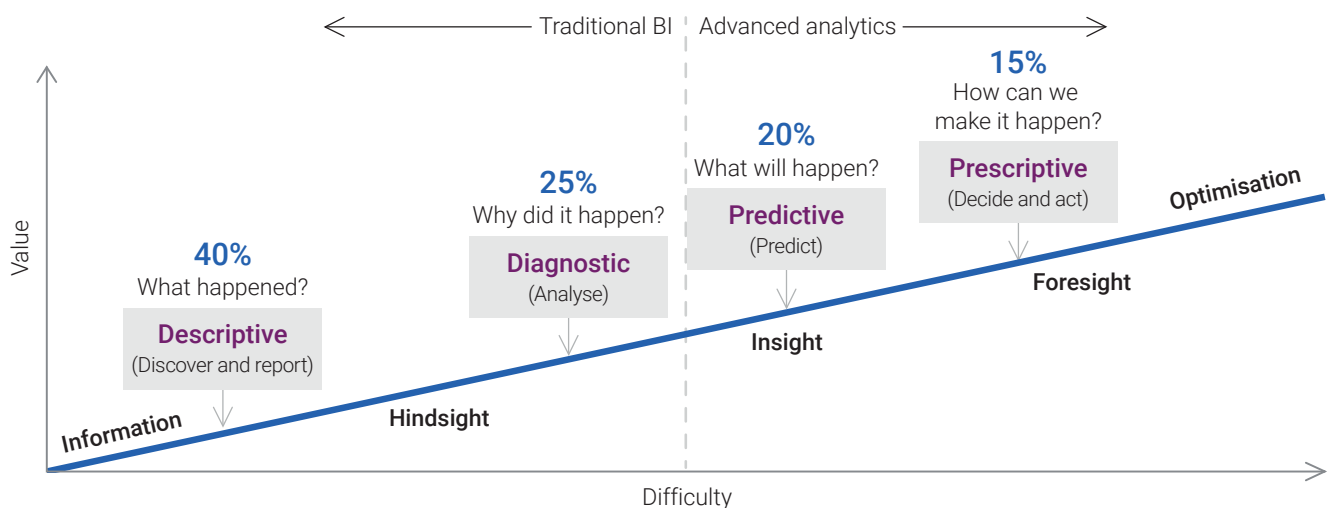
Traditional BI

Advanced analytics

Value

15%
How can we make it happen?

Prescriptive
(Decide and act)

20%
What will happen?

Predictive
(Predict)

25%
Why did it happen?

Diagnostic
(Analyse)

40%
What happened?

Descriptive
(Discover and report)

Optimisation

Foresight

Insight

Hindsight

Information

Difficulty